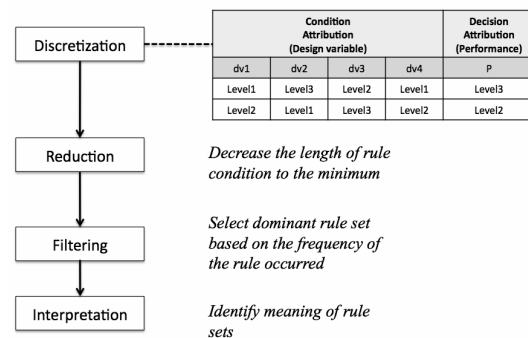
Discretization

| Condition Attribution (Design variable) | | | | Decision Attribution (Performance) |
|---|---|---|---|---|
| dv1 | dv2 | dv3 | dv4 | P |
| Level1 | Level3 | Level2 | Level1 | Level3 |
| Level2 | Level1 | Level3 | Level2 | Level2 |

Reduction

Decrease the length of rule condition to the minimum

Filtering

Select dominant rule set based on the frequency of the rule occurred

Interpretation

Identify meaning of rule sets